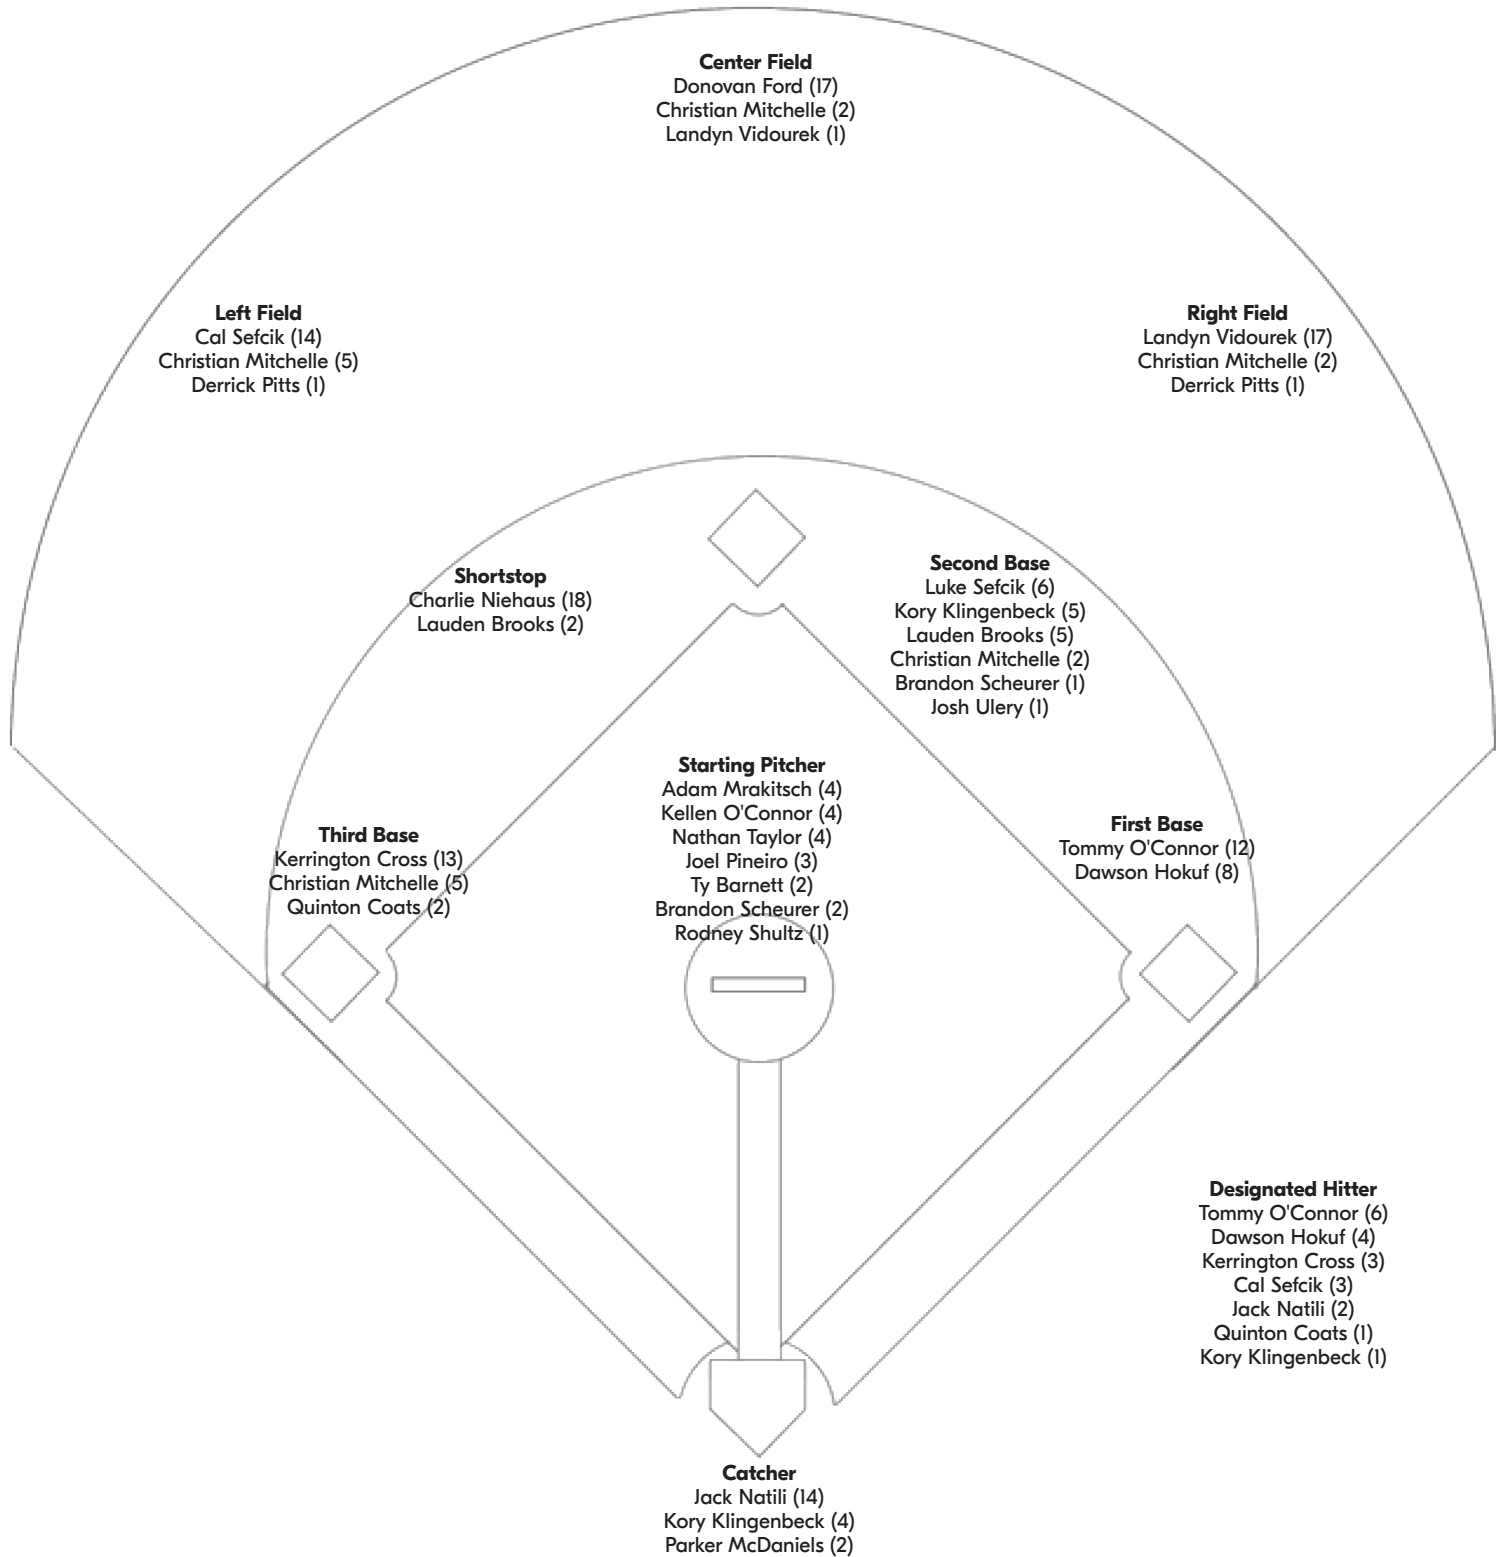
**Center Field**
Donovan Ford (17)
Christian Mitchelle (2)
Landyn Vidourek (1)

**Left Field**
Cal Sefcik (14)
Christian Mitchelle (5)
Derrick Pitts (1)

**Right Field**
Landyn Vidourek (17)
Christian Mitchelle (2)
Derrick Pitts (1)

**Shortstop**
Charlie Niehaus (18)
Lauden Brooks (2)

**Second Base**
Luke Sefcik (6)
Kory Klingenbeck (5)
Lauden Brooks (5)
Christian Mitchelle (2)
Brandon Scheurer (1)
Josh Ulery (1)

**Starting Pitcher**
Adam Mrakitsch (4)
Kellen O'Connor (4)
Nathan Taylor (4)
Joel Pineiro (3)
Ty Barnett (2)
Brandon Scheurer (2)
Rodney Shultz (1)

**Third Base**
Kerrington Cross (13)
Christian Mitchelle (5)
Quinton Coats (2)

**First Base**
Tommy O'Connor (12)
Dawson Hokuf (8)

**Designated Hitter**
Tommy O'Connor (6)
Dawson Hokuf (4)
Kerrington Cross (3)
Cal Sefcik (3)
Jack Natili (2)
Quinton Coats (1)
Kory Klingenbeck (1)

**Catcher**
Jack Natili (14)
Kory Klingenbeck (4)
Parker McDaniels (2)